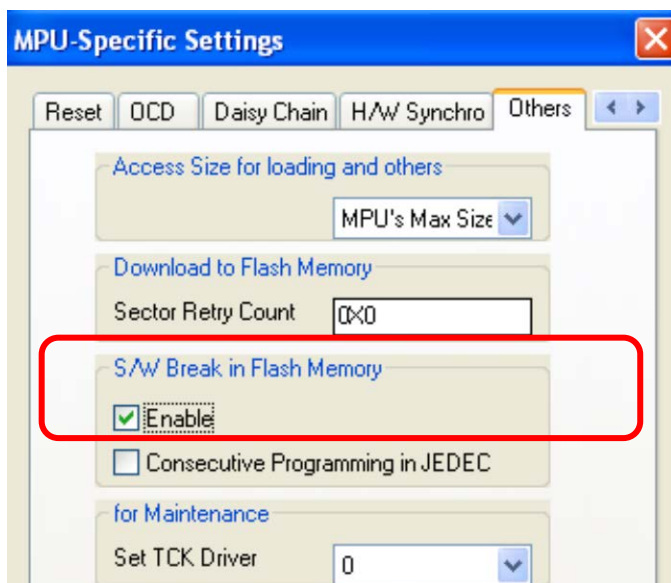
MPU-Specific Settings

Reset OCD Daisy Chain H/W Synchro Others

Access Size for loading and others

MPU's Max Size

Download to Flash Memory

Sector Retry Count 0X0

S/W Break in Flash Memory

Enable

Consecutive Programming in JEDEC

for Maintenance

Set TCK Driver 0